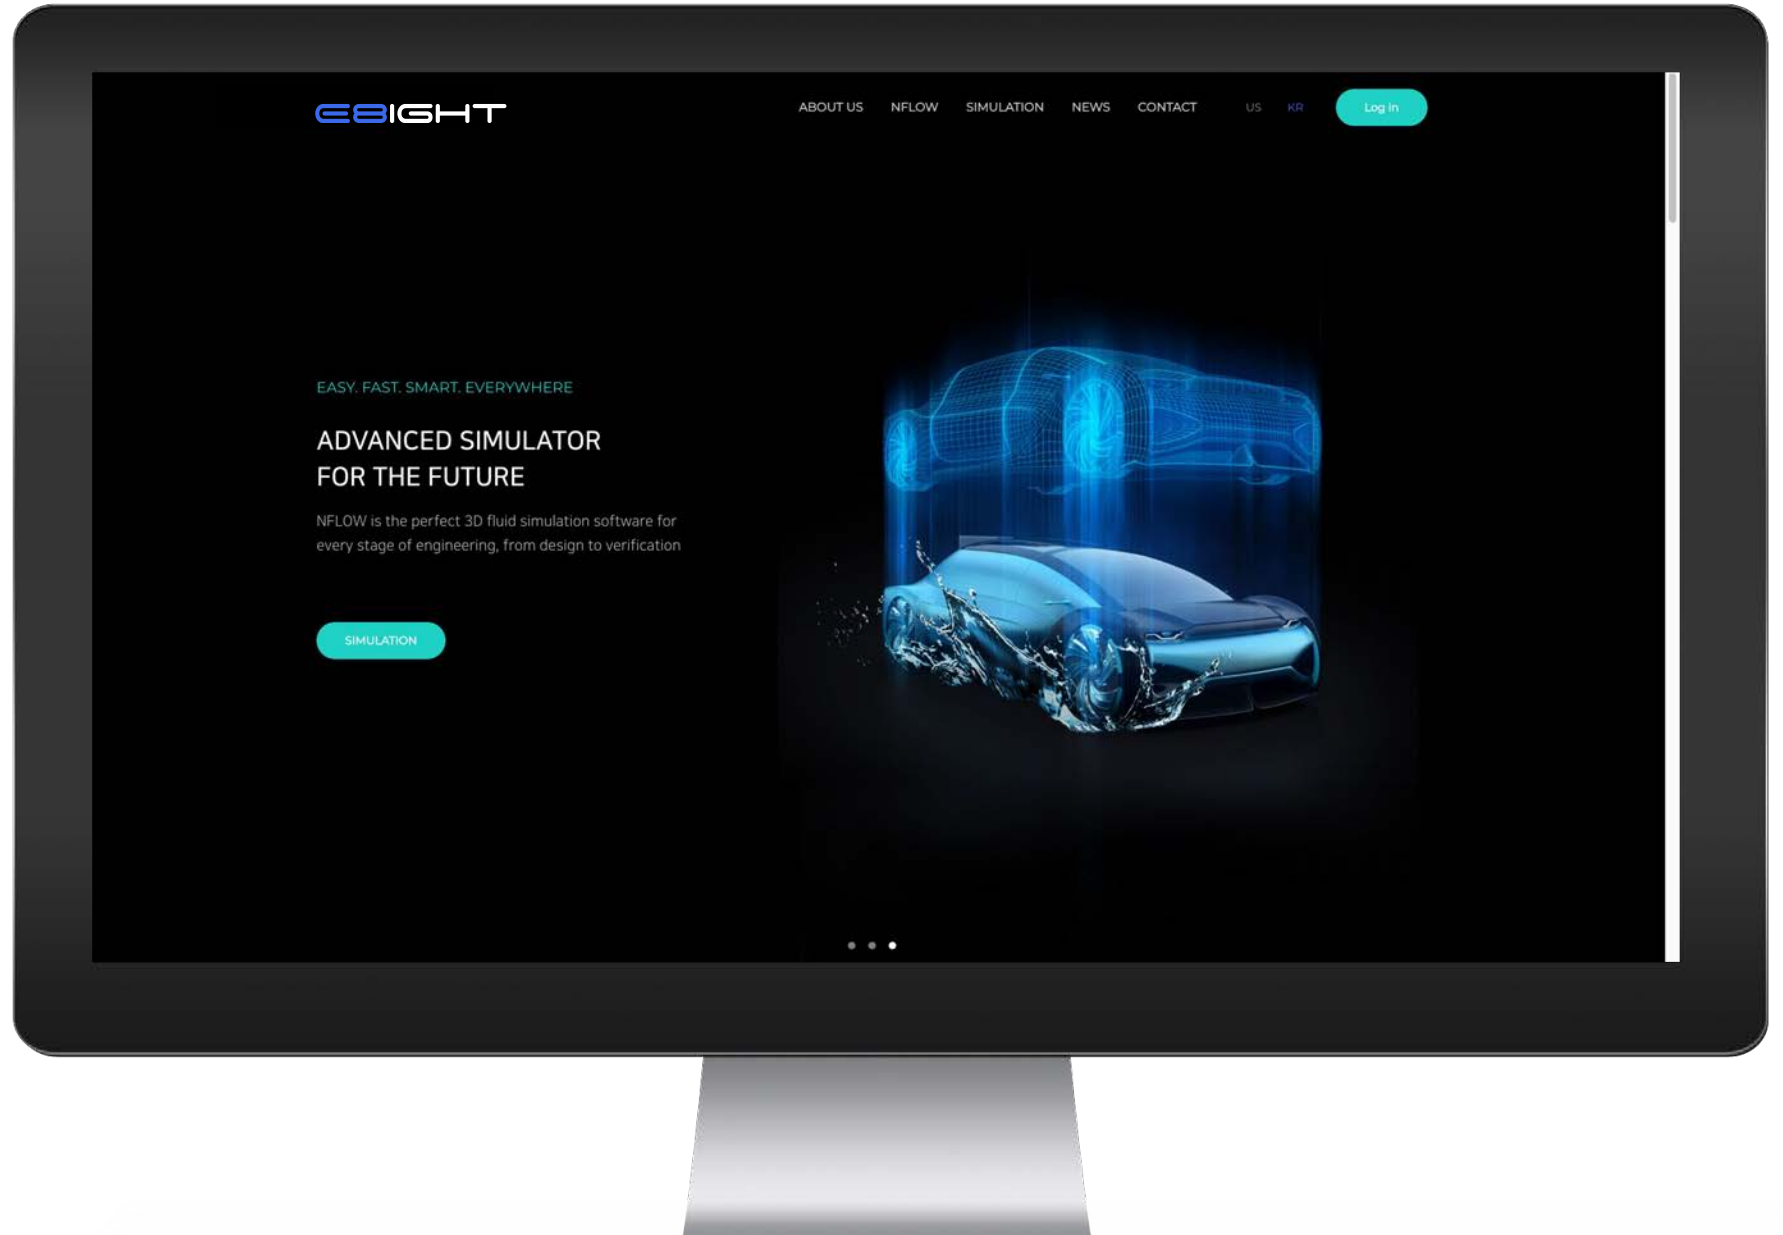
E8IGHT

ABOUT US NFLOW SIMULATION NEWS CONTACT US KR Log in

EASY. FAST. SMART. EVERYWHERE

ADVANCED SIMULATOR FOR THE FUTURE

NFLOW is the perfect 3D fluid simulation software for every stage of engineering, from design to verification

SIMULATION